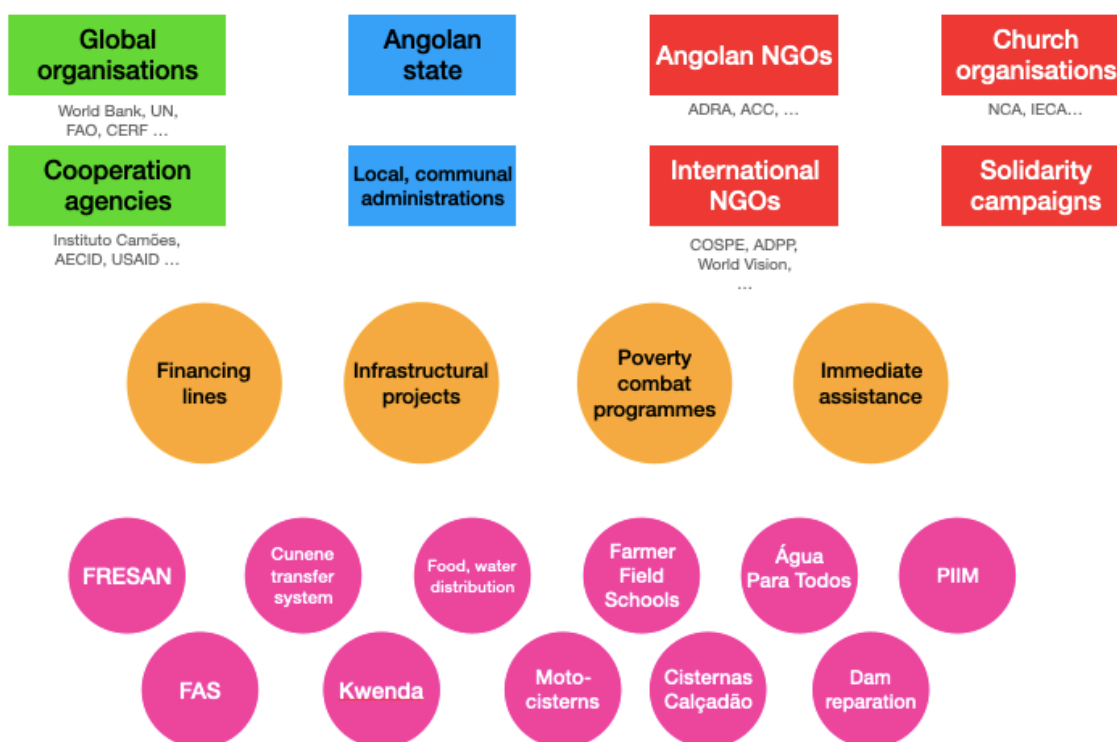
Global organisations

World Bank, UN, FAO, CERF …

Angolan state

Angolan NGOs

ADRA, ACC, …

Church organisations

NCA, IECA…

Cooperation agencies

Instituto Camões, AECID, USAID …

Local, communal administrations

International NGOs

COSPE, ADPP, World Vision, …

Solidarity campaigns

Financing lines

Infrastructural projects

Poverty combat programmes

Immediate assistance

FRESAN

Cunene transfer system

Food, water distribution

Farmer Field Schools

Água Para Todos

PIIM

FAS

Kwenda

Moto-cisterns

Cisternas Calçadão

Dam reparation